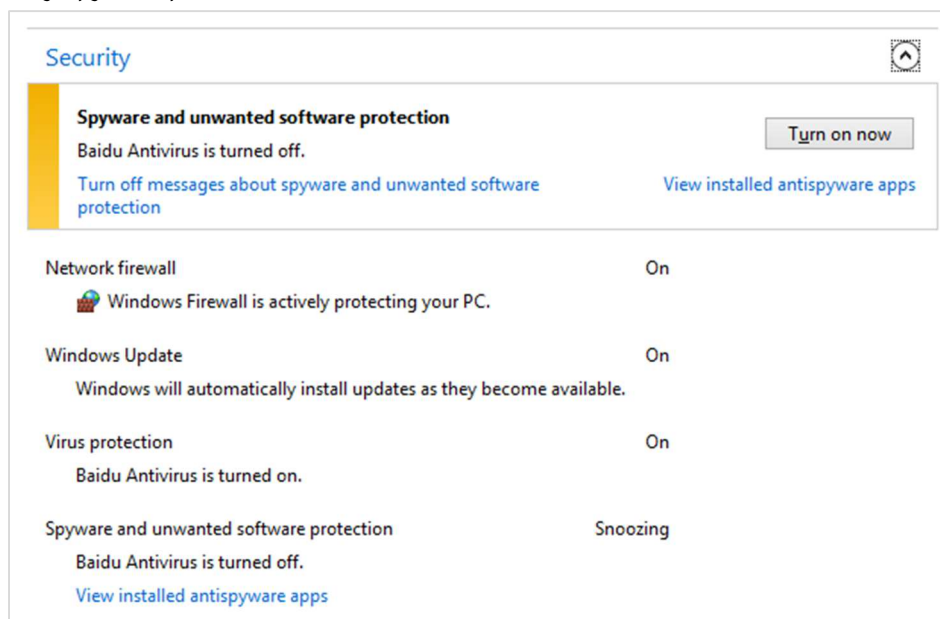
Security

Spyware and unwanted software protection
Baidu Antivirus is turned off.

Turn on now

Turn off messages about spyware and unwanted software protection

View installed antispyware apps

Network firewall
On
Windows Firewall is actively protecting your PC.

Windows Update
On
Windows will automatically install updates as they become available.

Virus protection
On
Baidu Antivirus is turned on.

Spyware and unwanted software protection
Snoozing
Baidu Antivirus is turned off.
View installed antispyware apps